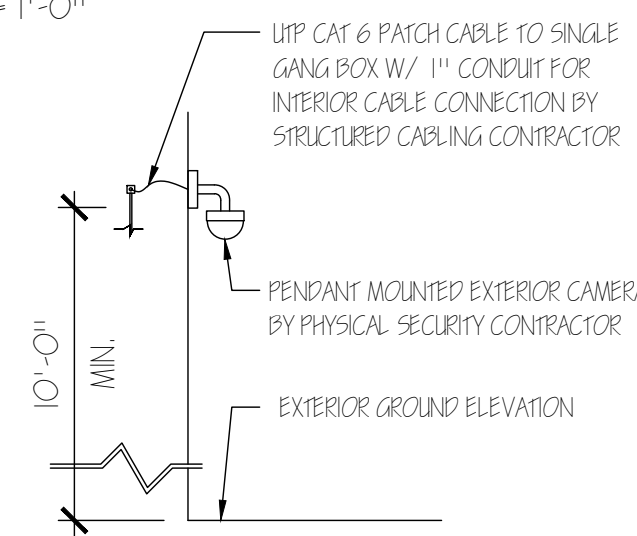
= 1'-0"

UTP CAT 6 PATCH CABLE TO SINGLE GANG BOX W/ 1" CONDUIT FOR INTERIOR CABLE CONNECTION BY STRUCTURED CABLING CONTRACTOR

PENDANT MOUNTED EXTERIOR CAMER BY PHYSICAL SECURITY CONTRACTOR

10'-0" MIN.

EXTERIOR GROUND ELEVATION